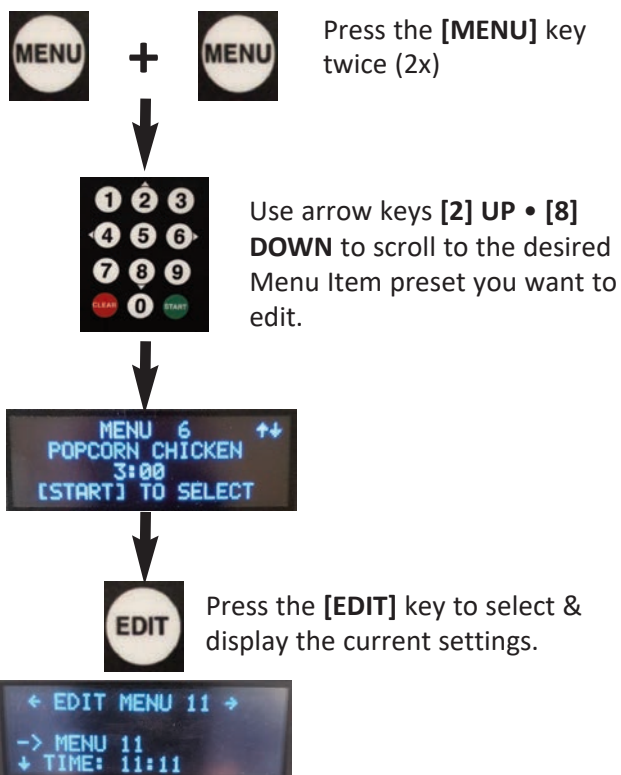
MENU + MENU

Press the **[MENU]** key twice (2x)

1 2 3
4 5 6
7 8 9
CLEAR 0 START

Use arrow keys **[2] UP • [8] DOWN** to scroll to the desired Menu Item preset you want to edit.

MENU 6 ↑↓
POPCORN CHICKEN
3:00
[START] TO SELECT

EDIT

Press the **[EDIT]** key to select & display the current settings.

← EDIT MENU 11 →
-> MENU 11
↓ TIME: 11:11